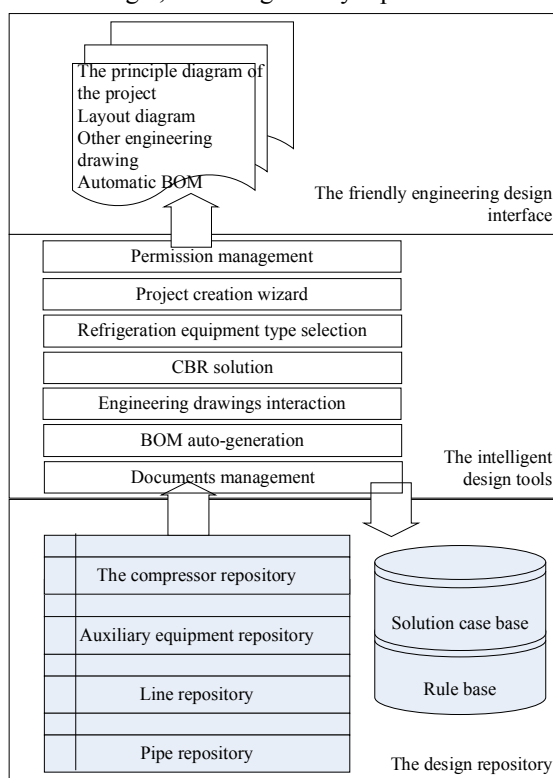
The principle diagram of the project
Layout diagram
Other engineering drawing
Automatic BOM

The friendly engineering design interface

Permission management

Project creation wizard

Refrigeration equipment type selection

CBR solution

Engineering drawings interaction

BOM auto-generation

Documents management

The intelligent design tools

The compressor repository

Auxiliary equipment repository

Line repository

Pipe repository

Solution case base

Rule base

The design repository